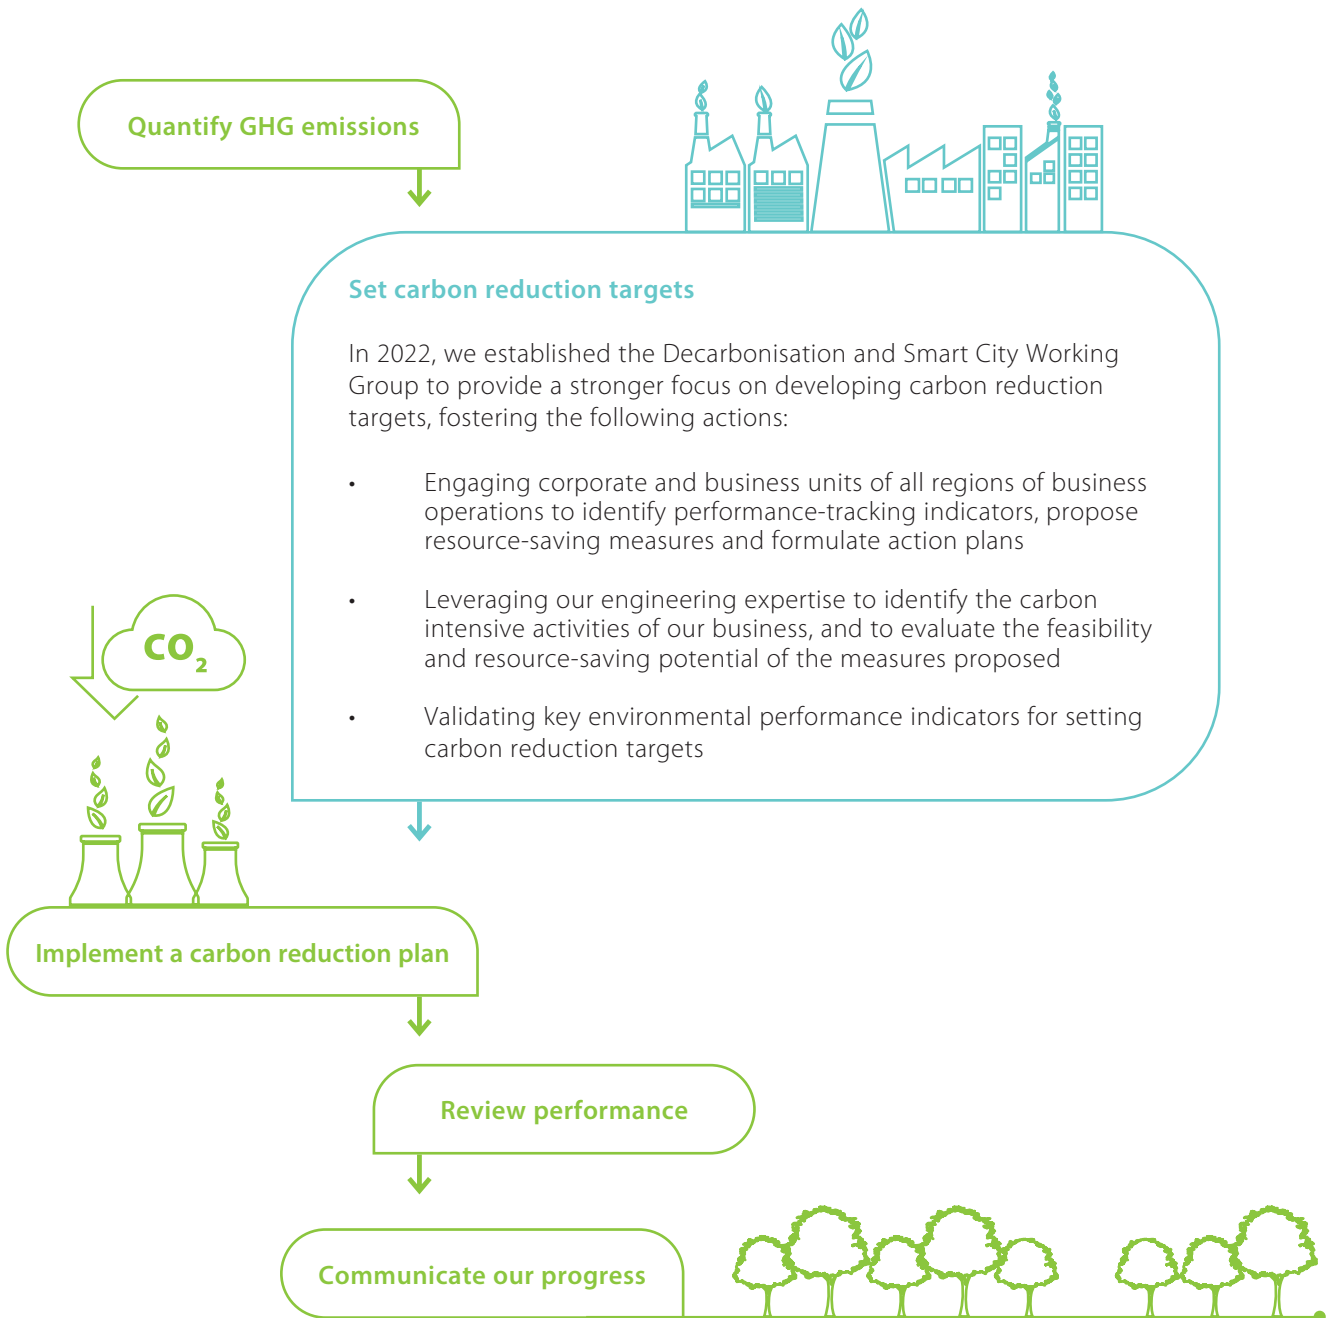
Quantify GHG emissions

Set carbon reduction targets

In 2022, we established the Decarbonisation and Smart City Working Group to provide a stronger focus on developing carbon reduction targets, fostering the following actions:

• Engaging corporate and business units of all regions of business operations to identify performance-tracking indicators, propose resource-saving measures and formulate action plans

• Leveraging our engineering expertise to identify the carbon intensive activities of our business, and to evaluate the feasibility and resource-saving potential of the measures proposed

• Validating key environmental performance indicators for setting carbon reduction targets

$CO_2$

Implement a carbon reduction plan

Review performance

Communicate our progress